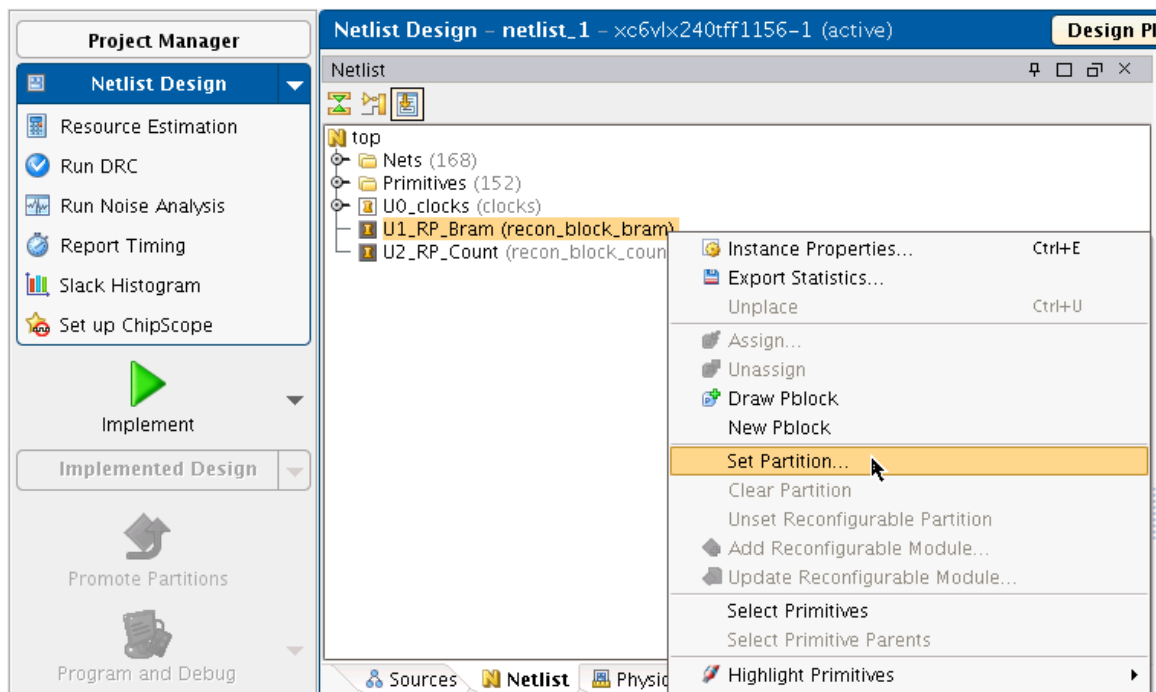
Project Manager
Netlist Design
Resource Estimation
Run DRC
Run Noise Analysis
Report Timing
Slack Histogram
Set up ChipScope
Implement
Implemented Design
Promote Partitions
Program and Debug

Netlist Design – netlist_1 – xc6vlx240tff1156-1 (active)
Design Pl
Netlist
top
Nets (168)
Primitives (152)
U0_clocks (clocks)
U1_RP_Bram (recon_block_bram)
U2_RP_Count (recon_block_coun

Instance Properties... Ctrl+E
Export Statistics...
Unplace Ctrl+U
Assign...
Unassign
Draw Pblock
New Pblock
Set Partition...
Clear Partition
Unset Reconfigurable Partition
Add Reconfigurable Module...
Update Reconfigurable Module...
Select Primitives
Select Primitive Parents
Highlight Primitives

Sources
Netlist
Physic